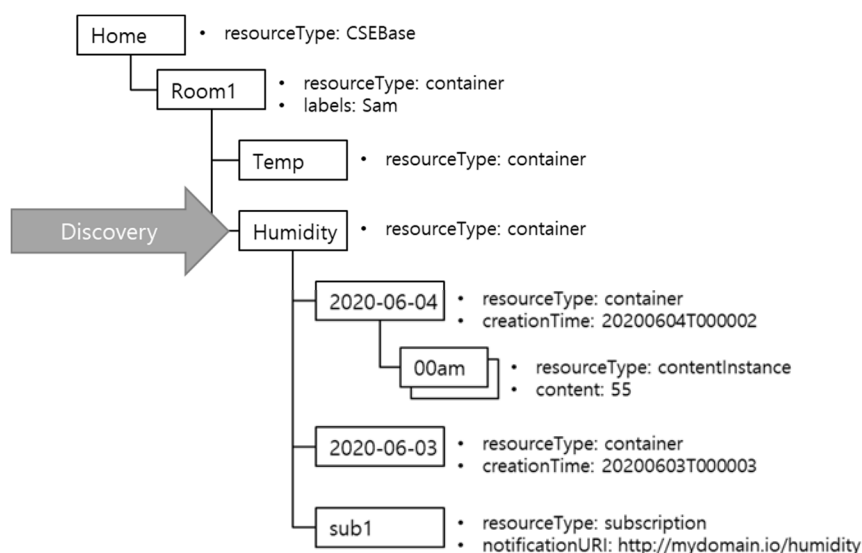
Home
• resourceType: CSEBase

Room1
• resourceType: container
• labels: Sam

Temp
• resourceType: container

Discovery

Humidity
• resourceType: container

2020-06-04
• resourceType: container
• creationTime: 20200604T000002

00am
• resourceType: contentInstance
• content: 55

2020-06-03
• resourceType: container
• creationTime: 20200603T000003

sub1
• resourceType: subscription
• notificationURI: http://mydomain.io/humidity